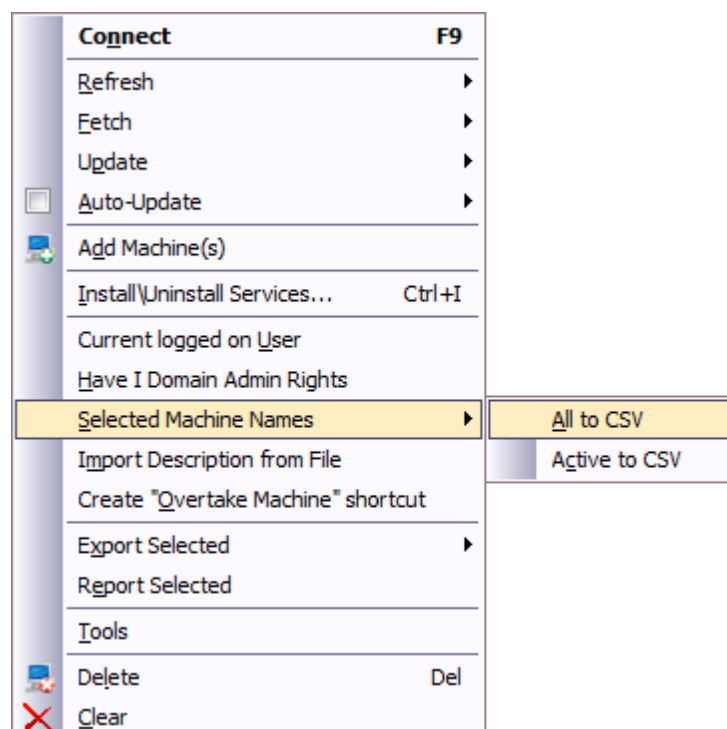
Connect F9
Refresh
Fetch
Update
Auto-Update
Add Machine(s)
Install\Uninstall Services... Ctrl+I
Current logged on User
Have I Domain Admin Rights
Selected Machine Names
All to CSV
Active to CSV
Import Description from File
Create "Overtake Machine" shortcut
Export Selected
Report Selected
Tools
Delete Del
Clear